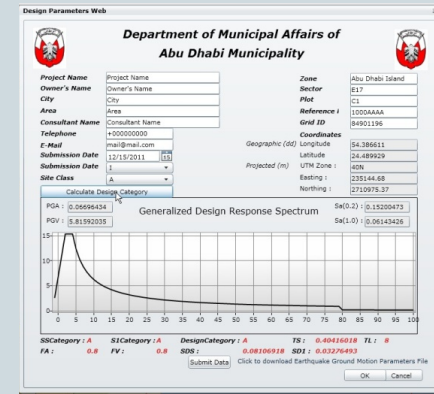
Design Parameters Web

Department of Municipal Affairs of
Abu Dhabi Municipality

Project Name | Project Name
Owner's Name | Owner's Name
City | City
Area | Area
Consultant Name | Consultant Name
Telephone | +000000000
E-Mail | mail@mail.com
Submission Date | 12/15/2011
Submission Date | 1
Site Class | A

Zone | Abu Dhabi Island
Sector | E17
Plot | C1
Reference i | 1000AAAA
Grid ID | 84901196
Coordinates
Geographic (dd) Longitude | 54.386611
Latitude | 24.489929
Projected (m) UTM Zone : | 40N
Easting : | 235144.68
Northing : | 2710975.37

Calculate Design Category

PGA : 0.06696434
PGV : 5.81592035
Generalized Design Response Spectrum
Sa(0.2) : 0.15200473
Sa(1.0) : 0.06143426

15
10
5
0
0 5 10 15 20 25 30 35 40 45 50 55 60 65 70 75 80 85 90 95 100

SSCategory : A S1Category : A DesignCategory : A TS : 0.40416018 TL : 8
FA : 0.8 FV : 0.8 SDS : 0.08106918 SD1 : 0.03276493

Submit Data Click to download Earthquake Ground Motion Parameters File
OK Cancel